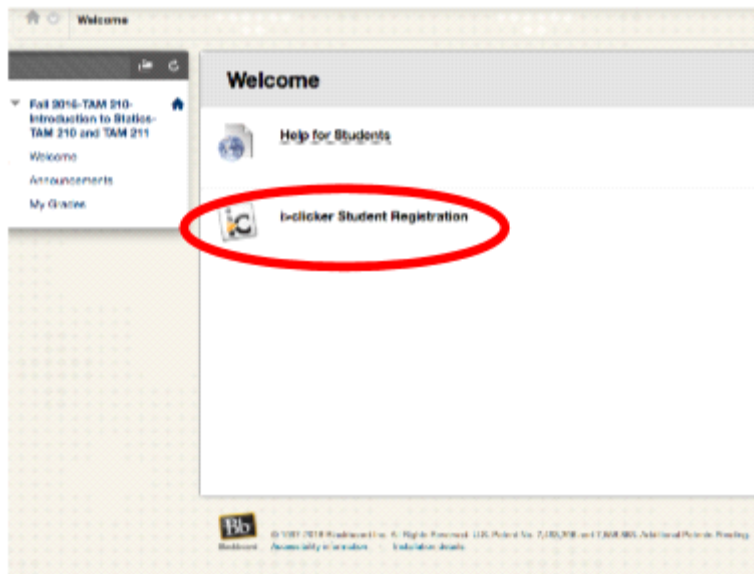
Welcome

Fall 2016-TAM 210-Introduction to Statics-TAM 210 and TAM 211

Welcome

Announcements

My Grades

Welcome

Help for Students

i>clicker Student Registration

Bb
Blackboard

© 1997-2016 Blackboard Inc. All Rights Reserved. U.S. Patent No. 7,493,396 and 7,558,853. Additional Patents Pending.
Accessibility information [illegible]